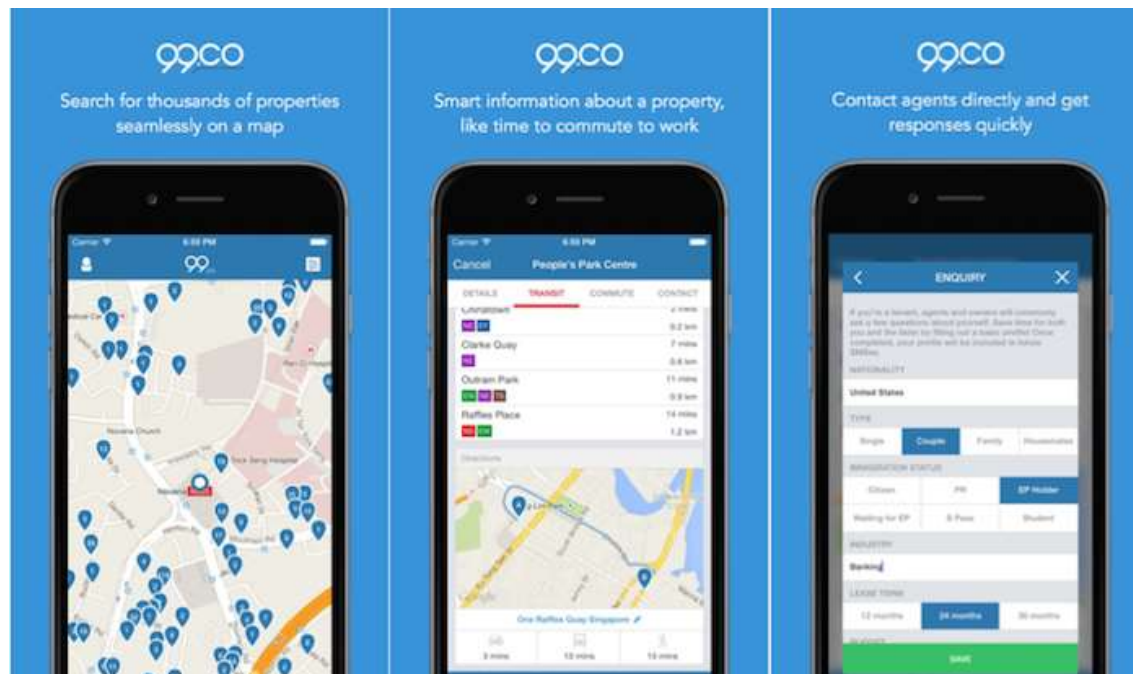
99.co

Search for thousands of properties seamlessly on a map

Carrier 6:55 PM

99.co

Novena Church

Tock Seng Hospital

99.co

Smart information about a property, like time to commute to work

Carrier 6:55 PM

Cancel People's Park Centre

DETAILS TRANSIT COMMUTE CONTACT

Chinatown
NE DT 0.2 km

Clarke Quay 7 mins
NE 0.8 km

Outram Park 11 mins
EW NE TE 0.8 km

Raffles Place 14 mins
NS EW 1.2 km

Directions

One Raffles Quay Singapore

5 mins 13 mins 13 mins

99.co

Contact agents directly and get responses quickly

ENQUIRY

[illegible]

NATIONALITY

United States

TYPE

Single Couple Family Housemates

IMMIGRATION STATUS

Citizen PR EP Holder

Waiting for EP S Pass Student

INDUSTRY

Banking

LEASE TERM

12 months 24 months 36 months

SAVE